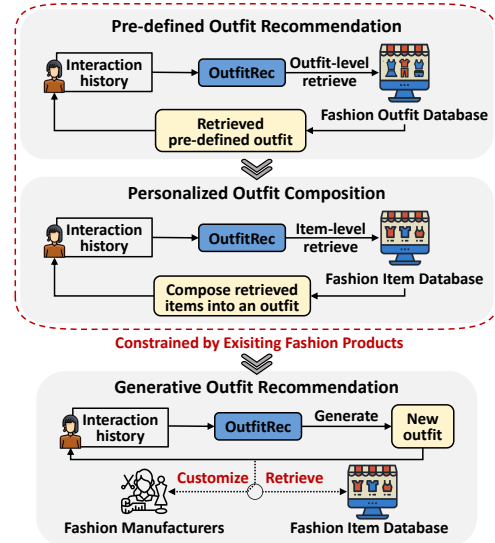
Pre-defined Outfit Recommendation

Interaction history

OutfitRec

Outfit-level retrieve

Fashion Outfit Database

Retrieved pre-defined outfit

Personalized Outfit Composition

Interaction history

OutfitRec

Item-level retrieve

Fashion Item Database

Compose retrieved items into an outfit

Constrained by Exisiting Fashion Products

Generative Outfit Recommendation

Interaction history

OutfitRec

Generate

New outfit

Customize

Retrieve

Fashion Manufacturers

Fashion Item Database